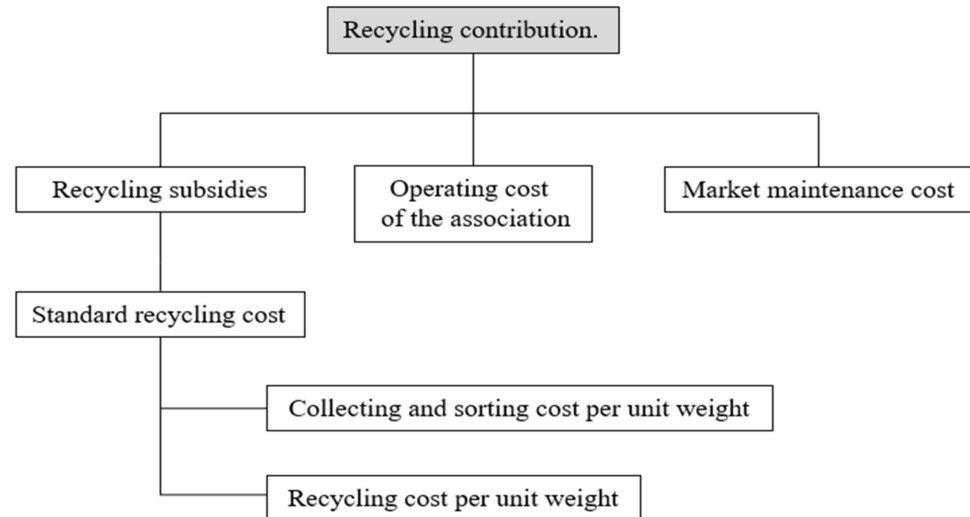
Recycling contribution.

Recycling subsidies

Operating cost of the association

Market maintenance cost

Standard recycling cost

Collecting and sorting cost per unit weight

Recycling cost per unit weight